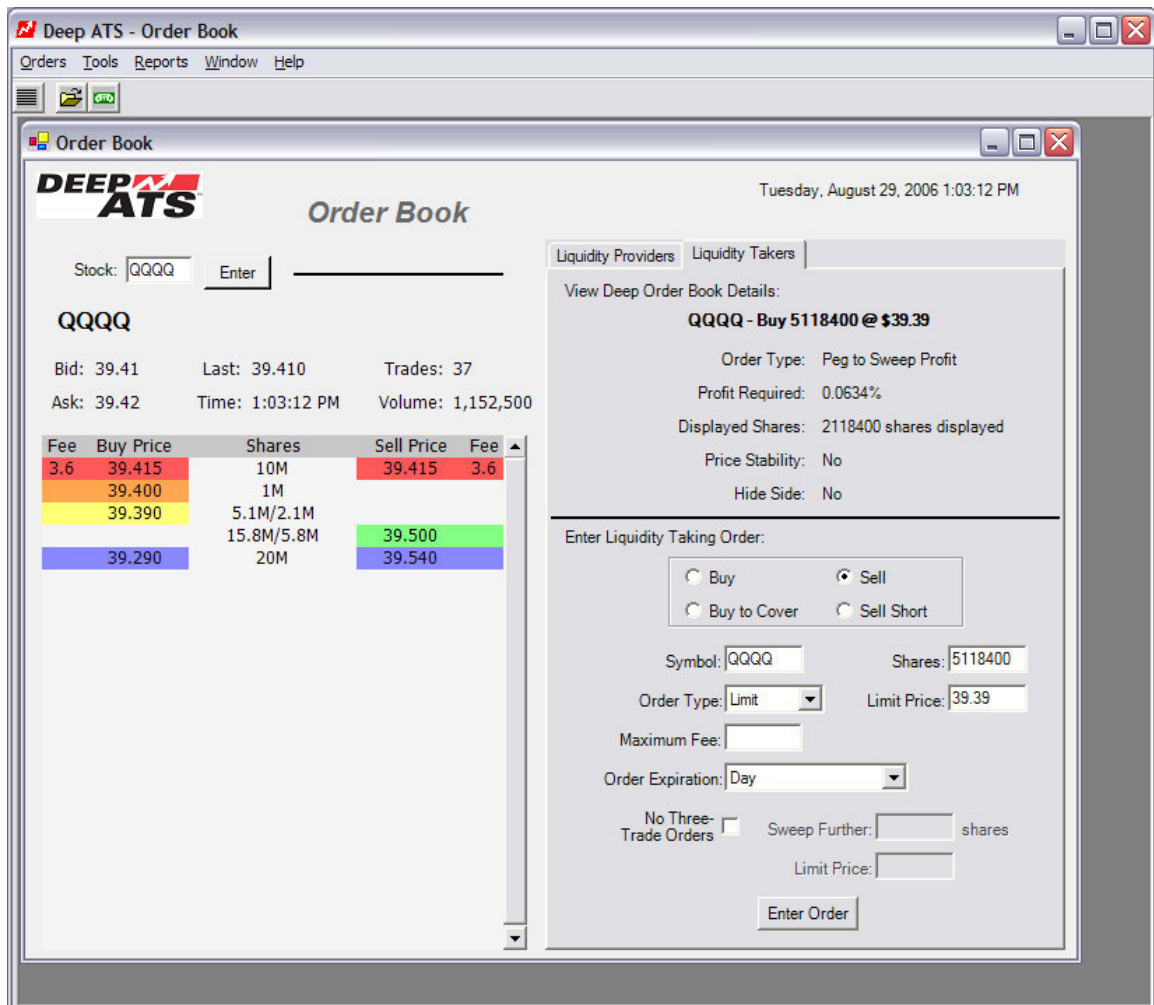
Deep ATS - Order Book

Orders Tools Reports Window Help

Order Book

DEEP ATS

Order Book

Tuesday, August 29, 2006 1:03:12 PM

Stock: QQQQ Enter

QQQQ

Bid: 39.41 Last: 39.410 Trades: 37

Ask: 39.42 Time: 1:03:12 PM Volume: 1,152,500

| Fee | Buy Price | Shares | Sell Price | Fee |
|---|---|---|---|---|
| 3.6 | 39.415 | 10M | 39.415 | 3.6 |
| | 39.400 | 1M | | |
| | 39.390 | 5.1M/2.1M | | |
| | | 15.8M/5.8M | 39.500 | |
| | 39.290 | 20M | 39.540 | |

Liquidity Providers Liquidity Takers

View Deep Order Book Details:

QQQQ - Buy 5118400 @ $39.39

Order Type: Peg to Sweep Profit

Profit Required: 0.0634%

Displayed Shares: 2118400 shares displayed

Price Stability: No

Hide Side: No

Enter Liquidity Taking Order:

Buy Sell

Buy to Cover Sell Short

Symbol: QQQQ Shares: 5118400

Order Type: Limit Limit Price: 39.39

Maximum Fee:

Order Expiration: Day

No Three-Trade Orders Sweep Further: shares

Limit Price:

Enter Order